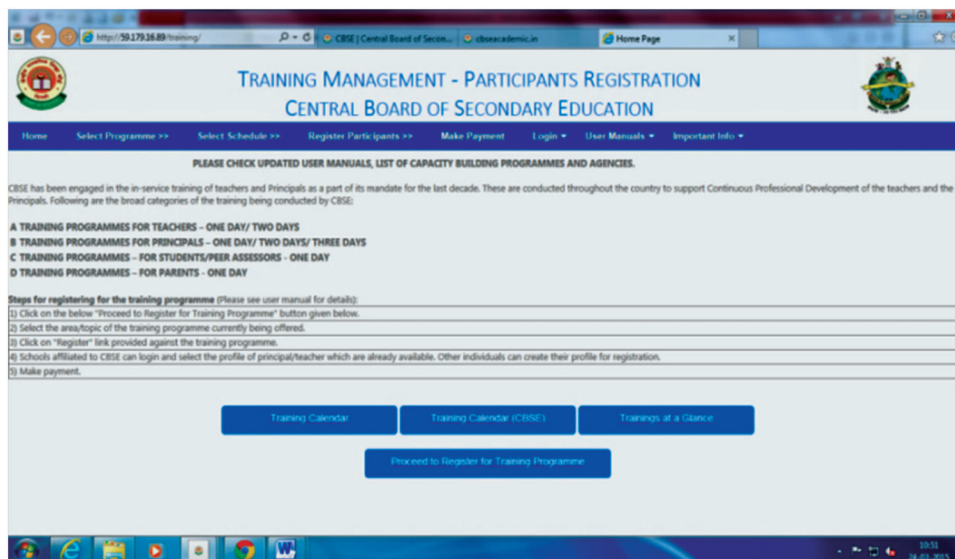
http://59.179.16.89/training/

CBSE | Central Board of Secon...

cbseacademic.in

Home Page

TRAINING MANAGEMENT - PARTICIPANTS REGISTRATION

CENTRAL BOARD OF SECONDARY EDUCATION

Home Select Programme >> Select Schedule >> Register Participants >> Make Payment Login User Manuals Important Info

PLEASE CHECK UPDATED USER MANUALS, LIST OF CAPACITY BUILDING PROGRAMMES AND AGENCIES.

CBSE has been engaged in the in-service training of teachers and Principals as a part of its mandate for the last decade. These are conducted throughout the country to support Continuous Professional Development of the teachers and the Principals. Following are the broad categories of the training being conducted by CBSE:

A TRAINING PROGRAMMES FOR TEACHERS – ONE DAY/ TWO DAYS
B TRAINING PROGRAMMES FOR PRINCIPALS – ONE DAY/ TWO DAYS/ THREE DAYS
C TRAINING PROGRAMMES – FOR STUDENTS/PEER ASSESSORS – ONE DAY
D TRAINING PROGRAMMES – FOR PARENTS - ONE DAY

Steps for registering for the training programme (Please see user manual for details):

| 1) Click on the below "Proceed to Register for Training Programme" button given below. |
|---|
| 2) Select the area/topic of the training programme currently being offered. |
| 3) Click on "Register" link provided against the training programme. |
| 4) Schools affiliated to CBSE can login and select the profile of principal/teacher which are already available. Other individuals can create their profile for registration. |
| 5) Make payment. |

Training Calendar Training Calendar (CBSE) Trainings at a Glance

Proceed to Register for Training Programme

10:51
24-03-2015